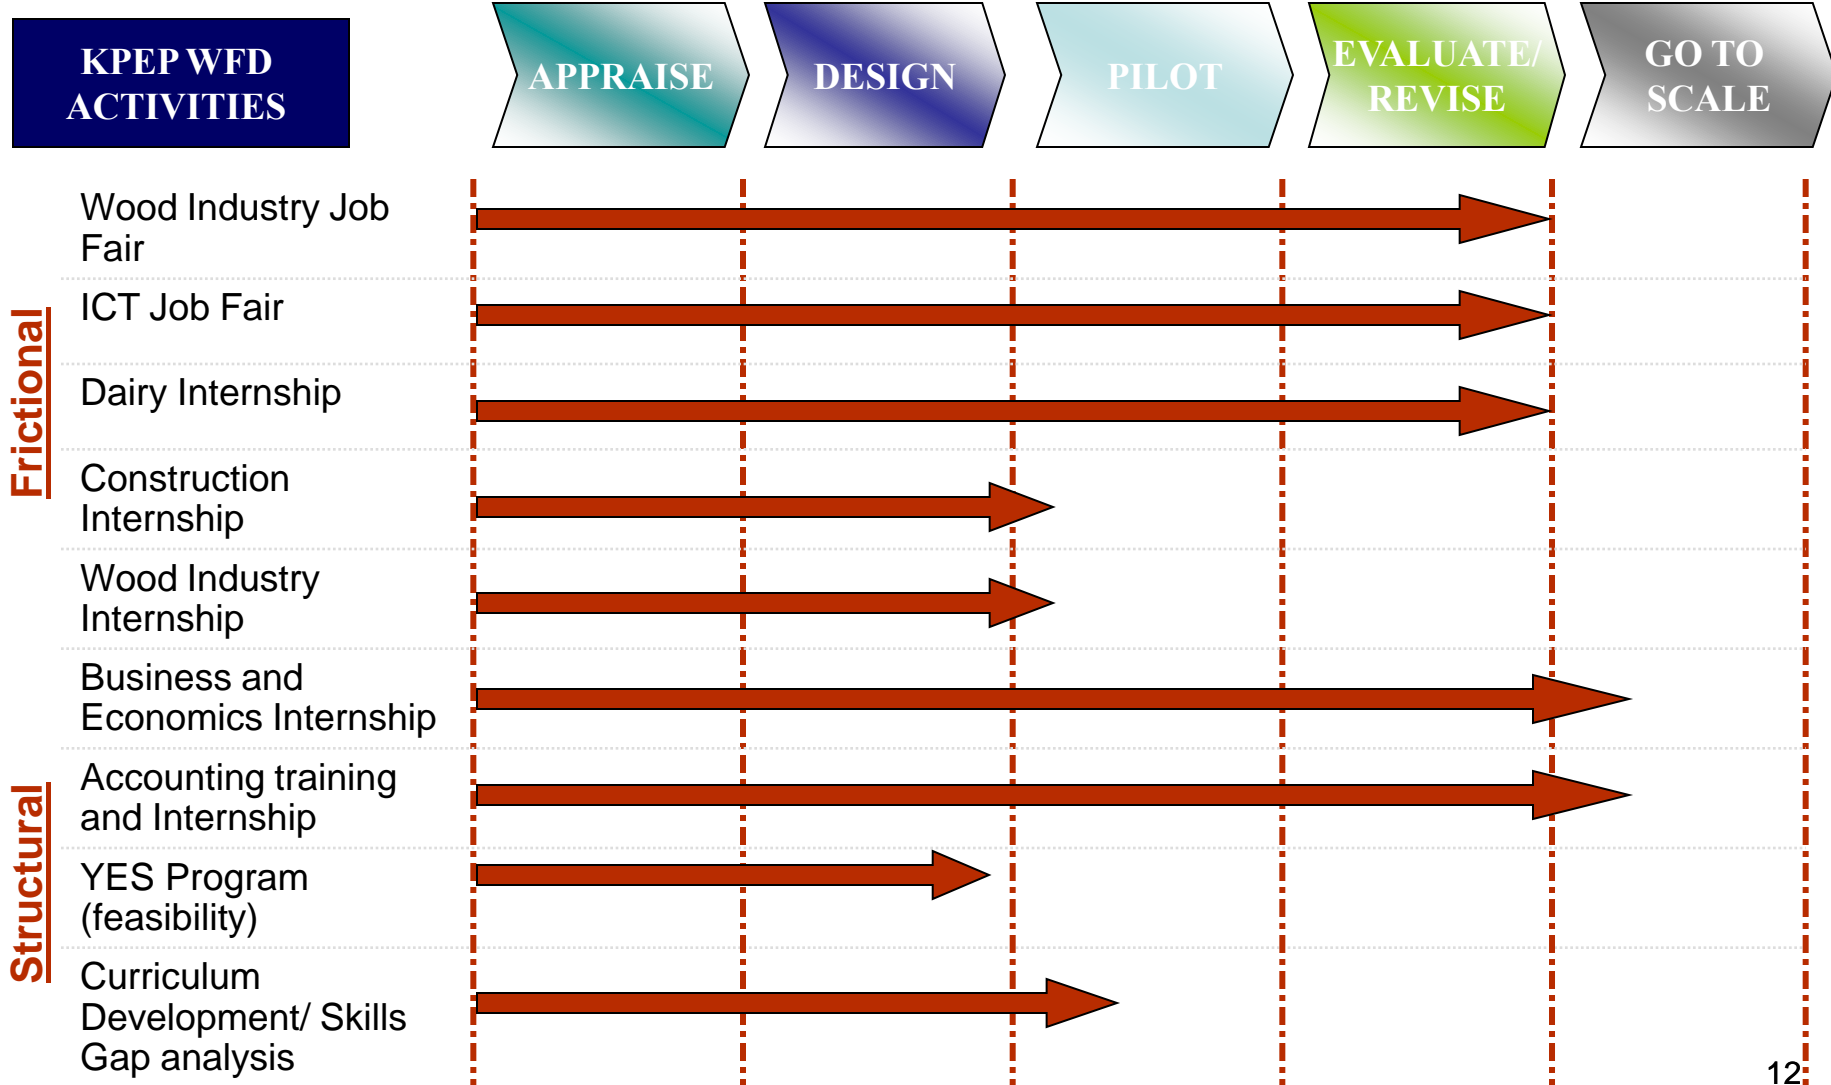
KPEP WFD ACTIVITIES

APPRAISE

DESIGN

PILOT

EVALUATE/ REVISE

GO TO SCALE

Frictional

Wood Industry Job Fair

ICT Job Fair

Dairy Internship

Construction Internship

Wood Industry Internship

Structural

Business and Economics Internship

Accounting training and Internship

YES Program (feasibility)

Curriculum Development/ Skills Gap analysis

12